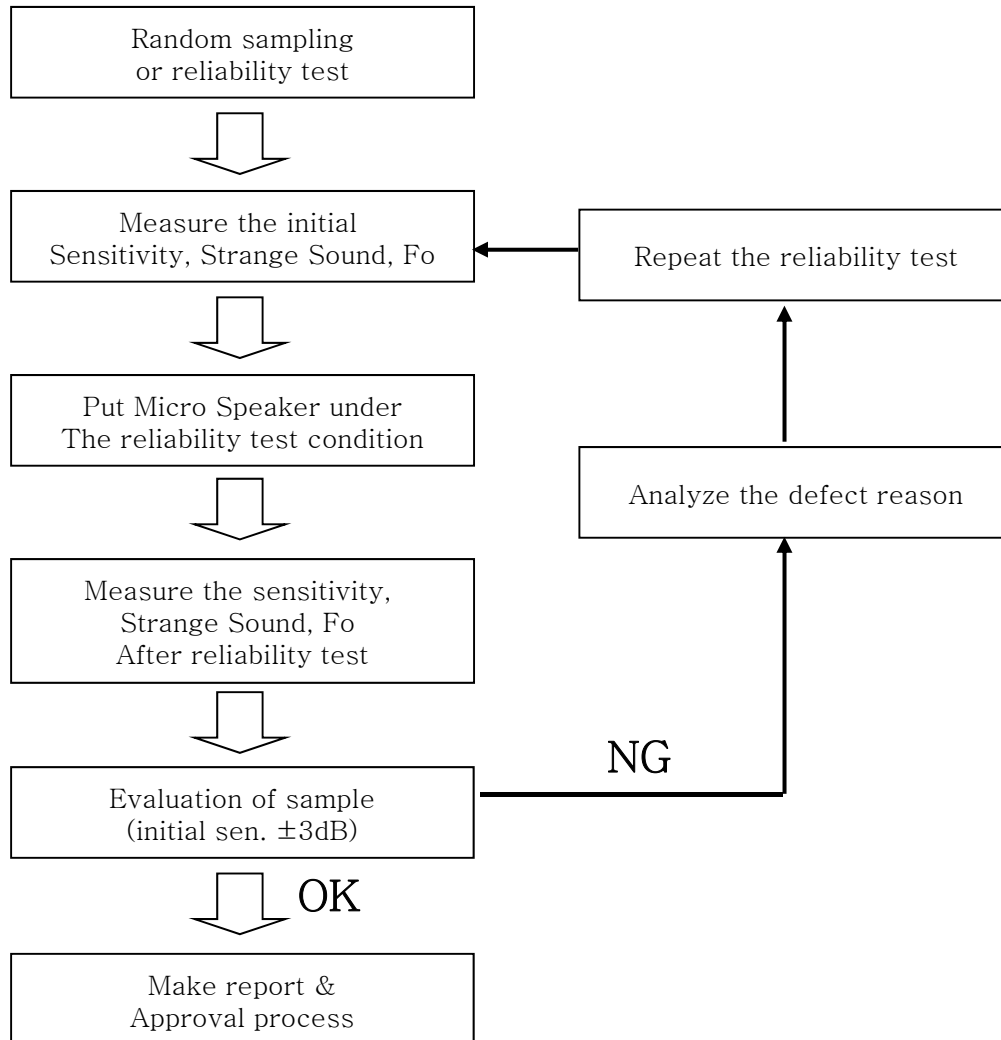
Random sampling
or reliability test

Measure the initial
Sensitivity, Strange Sound, Fo

Repeat the reliability test

Put Micro Speaker under
The reliability test condition

Analyze the defect reason

Measure the sensitivity,
Strange Sound, Fo
After reliability test

NG

Evaluation of sample
(initial sen. $\pm$3dB)

OK

Make report &
Approval process